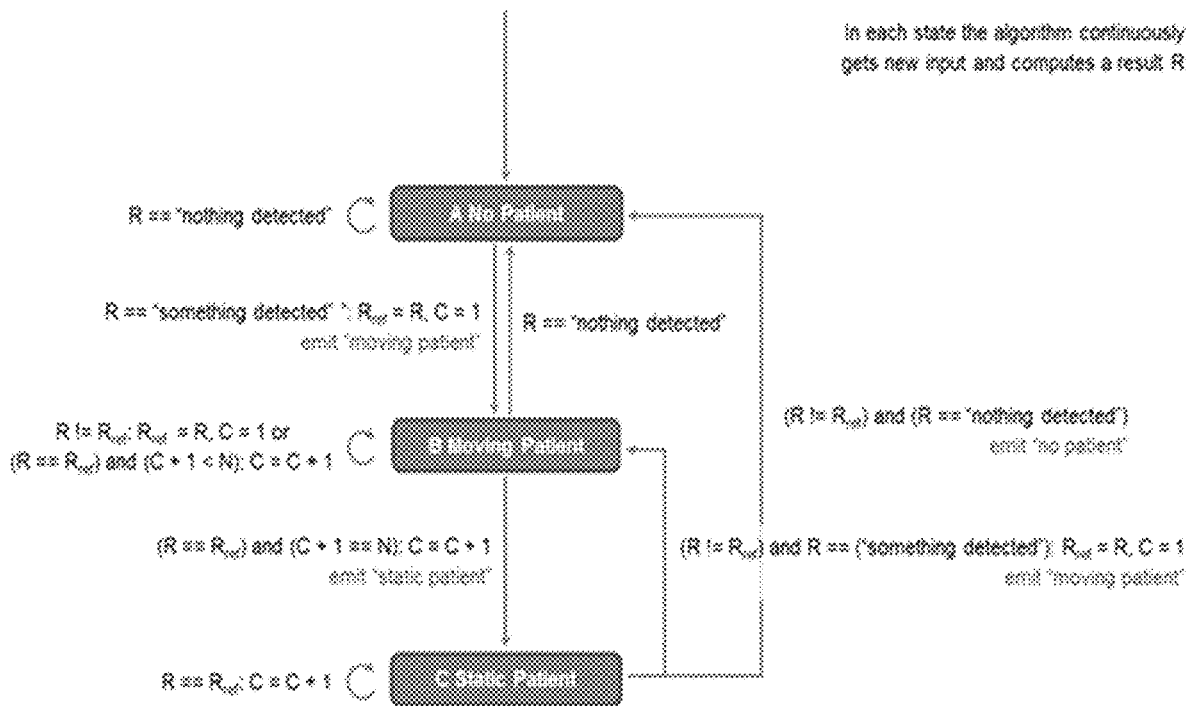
in each state the algorithm continuously gets new input and computes a result R

R == "nothing detected"

A No Patient

R == "something detected": $R_{ref}$ = R, C = 1
emit "moving patient"

R == "nothing detected"

R != $R_{ref}$: $R_{ref}$ = R, C = 1 or
(R == $R_{ref}$) and (C + 1 < N): C = C + 1

B Moving Patient

(R != $R_{ref}$) and (R == "nothing detected")
emit "no patient"

(R == $R_{ref}$) and (C + 1 == N): C = C + 1
emit "static patient"

(R != $R_{ref}$) and R == ("something detected"): $R_{ref}$ = R, C = 1
emit "moving patient"

R == $R_{ref}$: C = C + 1

C Static Patient